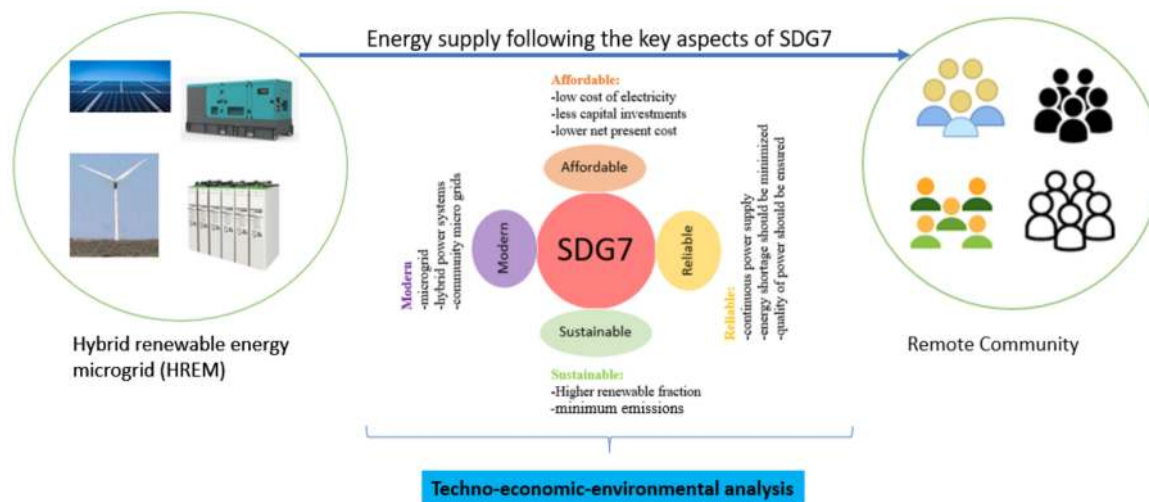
Energy supply following the key aspects of SDG7

Affordable:
-low cost of electricity
-less capital investments
-lower net present cost

Affordable

Modern
-microgrid
-hybrid power systems
-community micro grids

Modern

SDG7

Reliable

Reliable:
-continuous power supply
-energy shortage should be minimized
-quality of power should be ensured

Sustainable

Sustainable:
-Higher renewable fraction
-minimum emissions

Hybrid renewable energy microgrid (HREM)

Remote Community

Techno-economic-environmental analysis